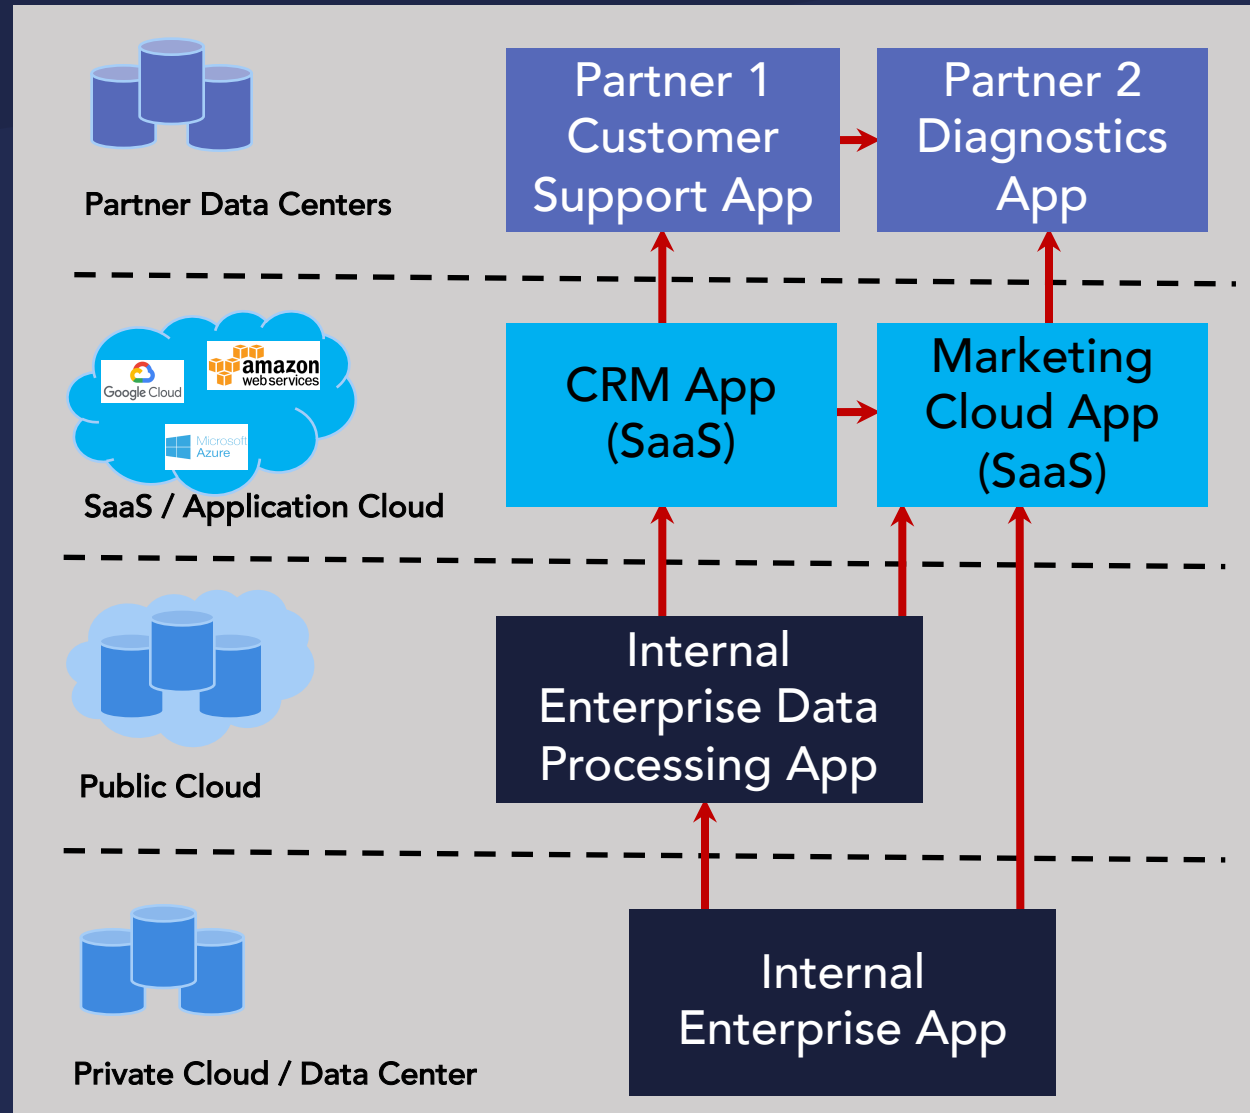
Partner Data Centers

Partner 1 Customer Support App

Partner 2 Diagnostics App

Google Cloud

amazon web services

Microsoft Azure

SaaS / Application Cloud

CRM App (SaaS)

Marketing Cloud App (SaaS)

Public Cloud

Internal Enterprise Data Processing App

Private Cloud / Data Center

Internal Enterprise App